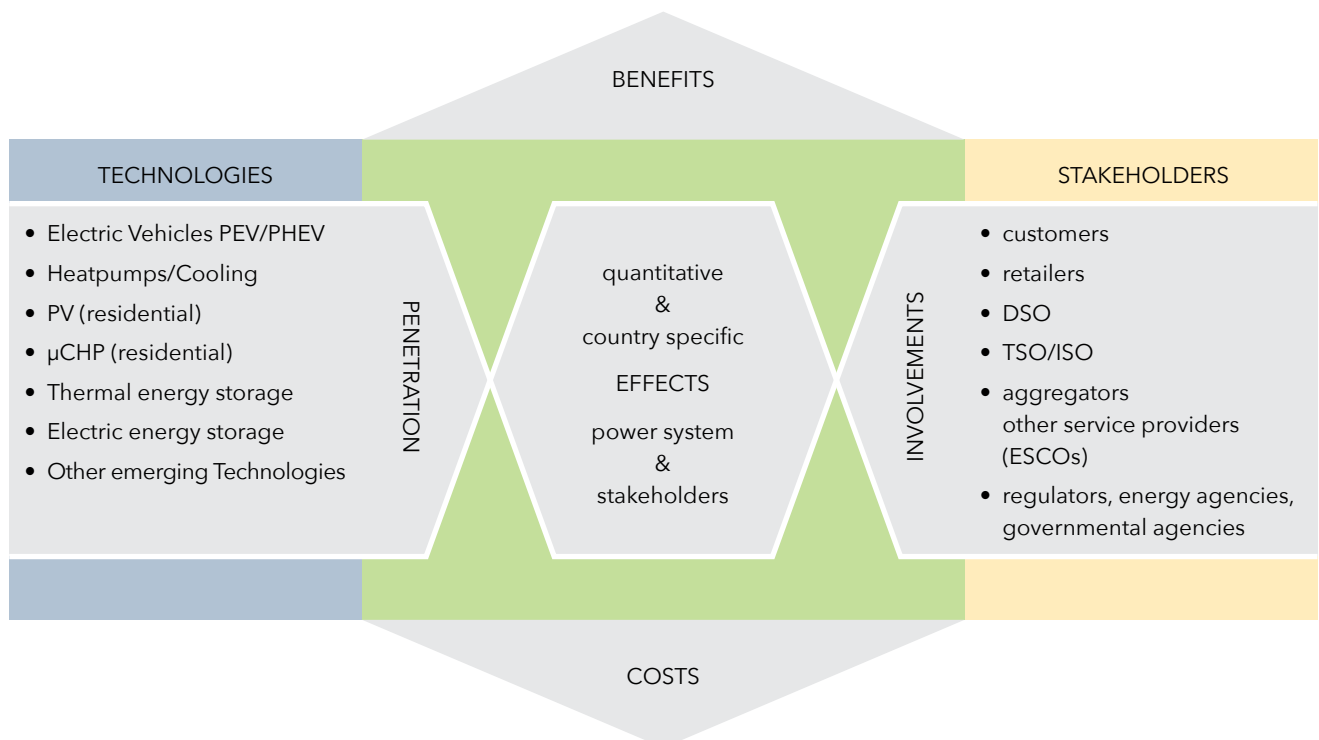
BENEFITS

TECHNOLOGIES

- Electric Vehicles PEV/PHEV
- Heatpumps/Cooling
- PV (residential)
- µCHP (residential)
- Thermal energy storage
- Electric energy storage
- Other emerging Technologies

PENETRATION

quantitative
&
country specific

EFFECTS

power system
&
stakeholders

INVOLVEMENTS

STAKEHOLDERS

- customers
- retailers
- DSO
- TSO/ISO
- aggregators other service providers (ESCOs)
- regulators, energy agencies, governmental agencies

COSTS